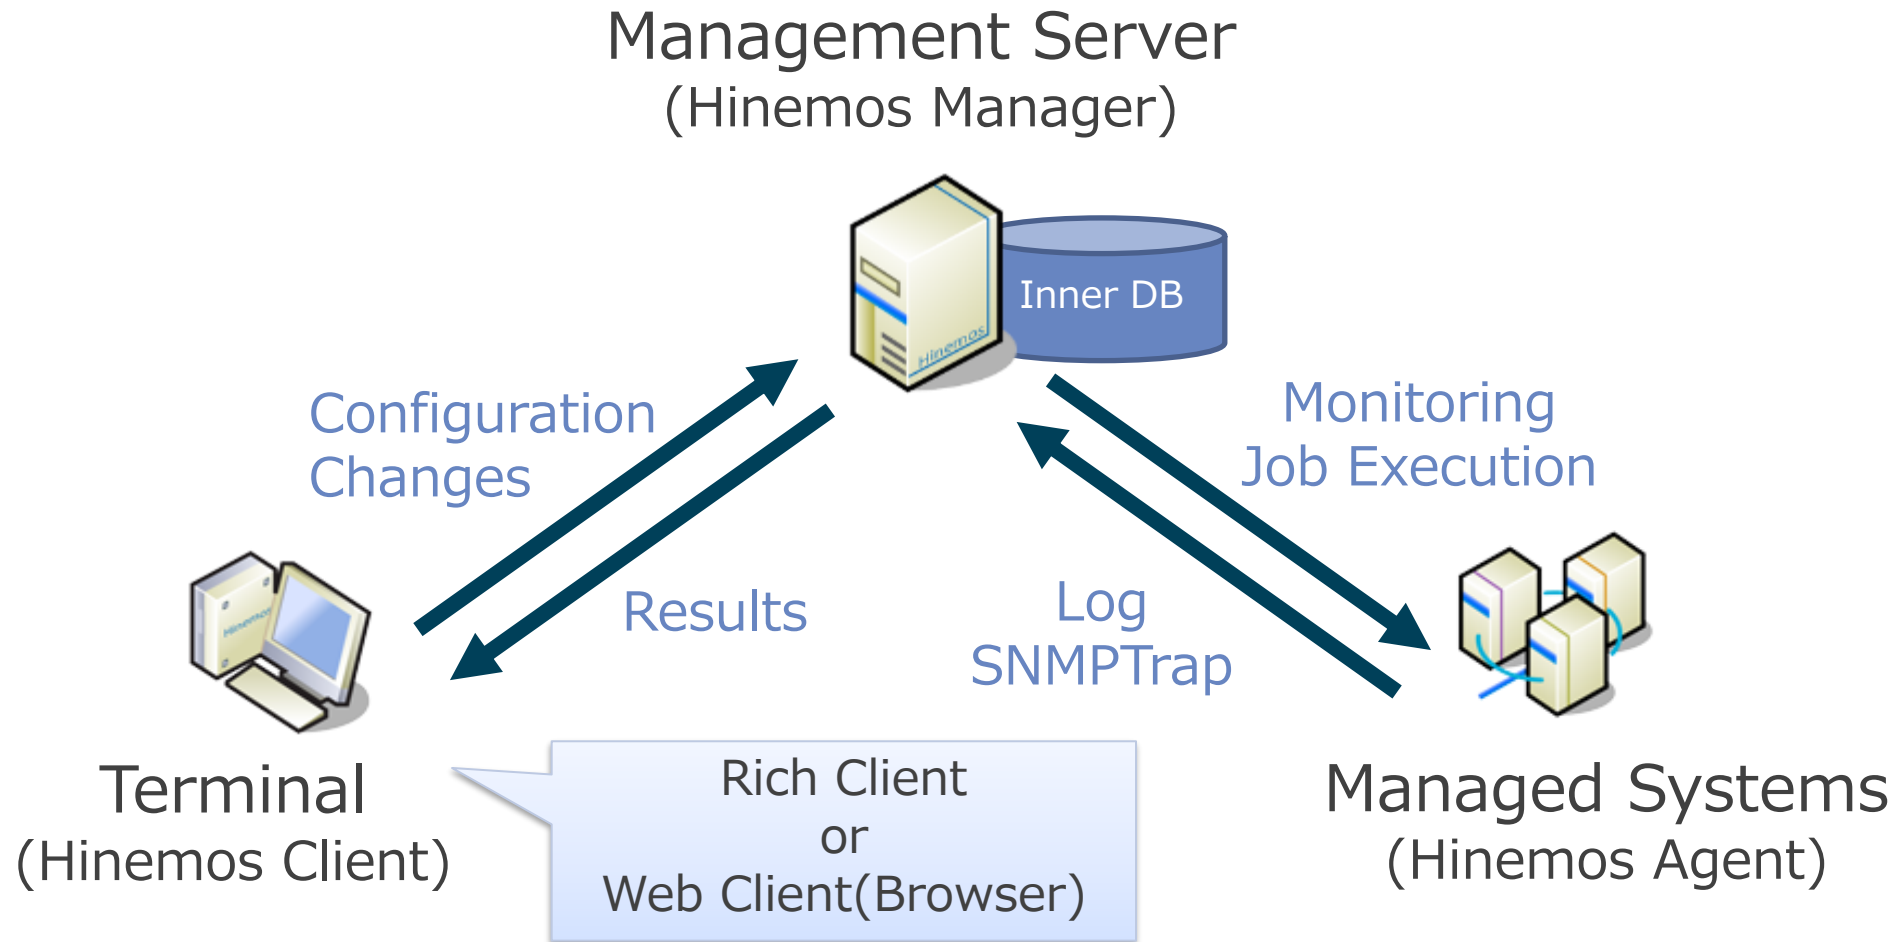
Management Server
(Hinemos Manager)

Inner DB

Hinemos

Configuration Changes

Results

Monitoring
Job Execution

Log
SNMPTrap

Hinemos

Terminal
(Hinemos Client)

Rich Client
or
Web Client(Browser)

Managed Systems
(Hinemos Agent)